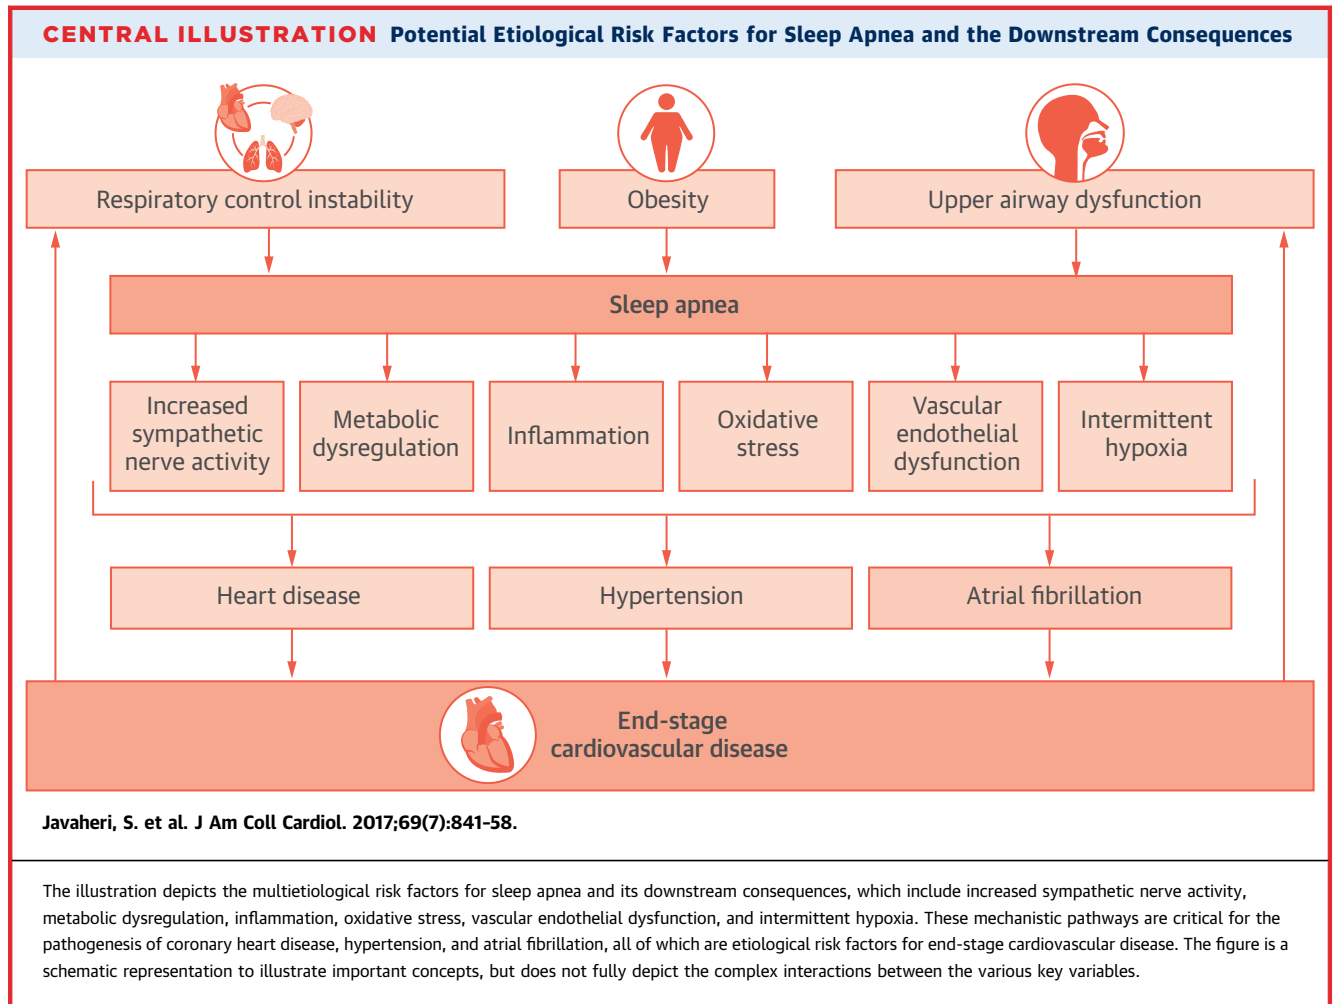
CENTRAL ILLUSTRATION Potential Etiological Risk Factors for Sleep Apnea and the Downstream Consequences

Respiratory control instability

Obesity

Upper airway dysfunction

Sleep apnea

Increased sympathetic nerve activity

Metabolic dysregulation

Inflammation

Oxidative stress

Vascular endothelial dysfunction

Intermittent hypoxia

Heart disease

Hypertension

Atrial fibrillation

End-stage cardiovascular disease

Javaheri, S. et al. J Am Coll Cardiol. 2017;69(7):841–58.

The illustration depicts the multietiological risk factors for sleep apnea and its downstream consequences, which include increased sympathetic nerve activity, metabolic dysregulation, inflammation, oxidative stress, vascular endothelial dysfunction, and intermittent hypoxia. These mechanistic pathways are critical for the pathogenesis of coronary heart disease, hypertension, and atrial fibrillation, all of which are etiological risk factors for end-stage cardiovascular disease. The figure is a schematic representation to illustrate important concepts, but does not fully depict the complex interactions between the various key variables.